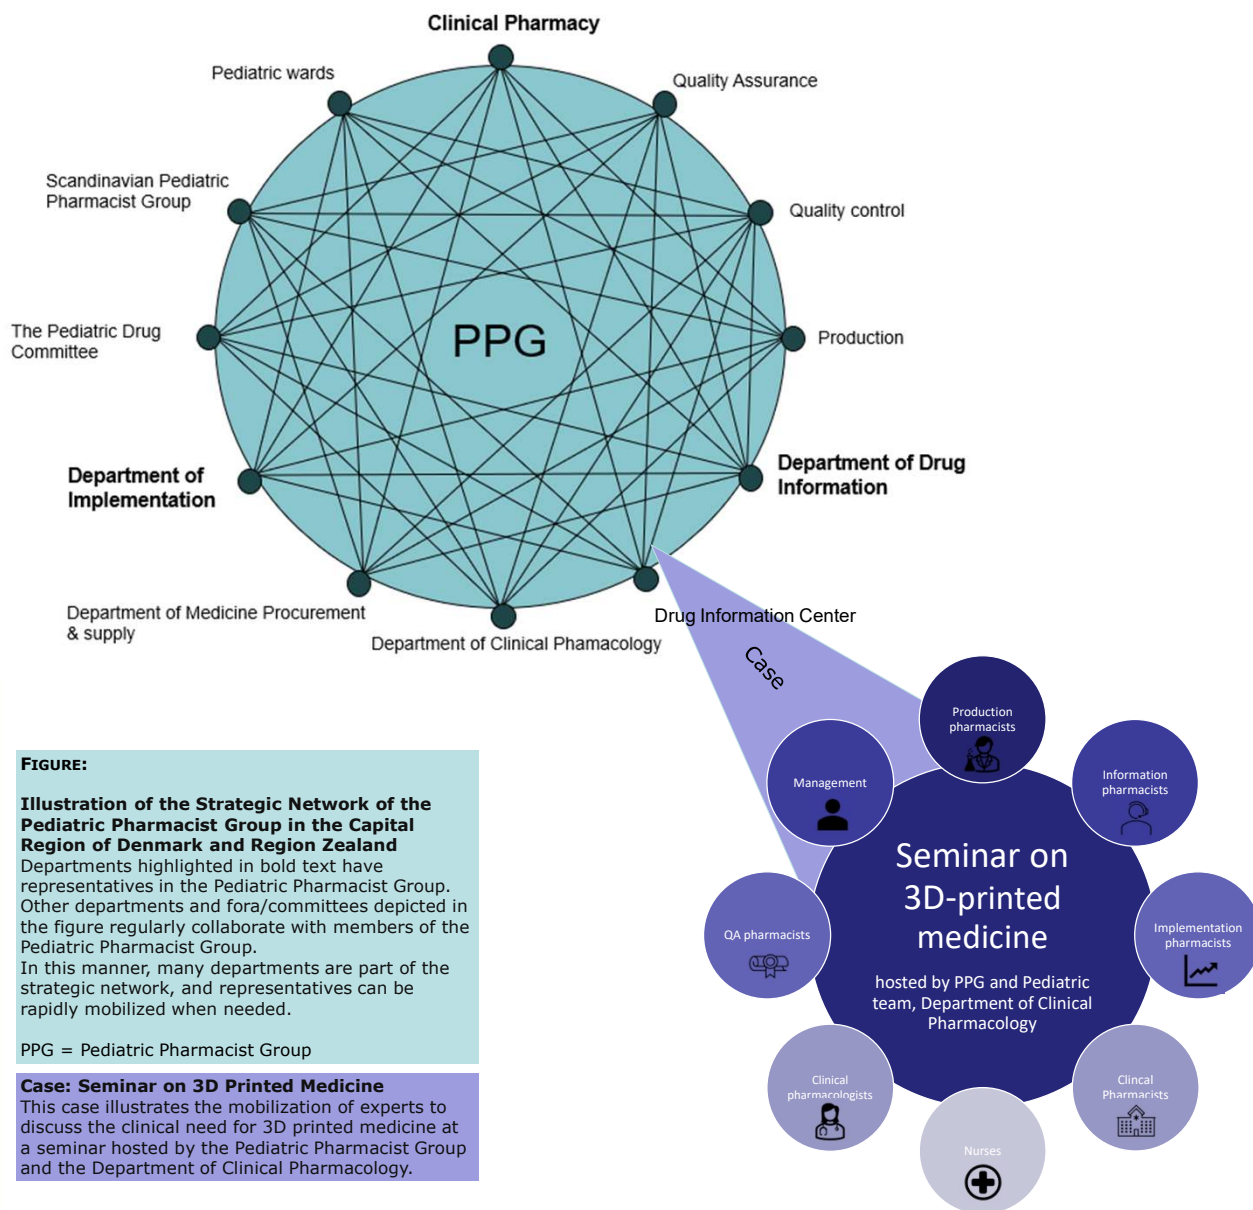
Clinical Pharmacy

Pediatric wards

Quality Assurance

Scandinavian Pediatric Pharmacist Group

Quality control

The Pediatric Drug Committee

PPG

Production

Department of Implementation

Department of Drug Information

Department of Medicine Procurement & supply

Department of Clinical Phamacology

Drug Information Center

Case

Production pharmacists

Management

Information pharmacists

Seminar on 3D-printed medicine

hosted by PPG and Pediatric team, Department of Clinical Pharmacology

QA pharmacists

Implementation pharmacists

Clinical pharmacologists

Clincal Pharmacists

Nurses

FIGURE:

Illustration of the Strategic Network of the Pediatric Pharmacist Group in the Capital Region of Denmark and Region Zealand
Departments highlighted in bold text have representatives in the Pediatric Pharmacist Group. Other departments and fora/committees depicted in the figure regularly collaborate with members of the Pediatric Pharmacist Group.
In this manner, many departments are part of the strategic network, and representatives can be rapidly mobilized when needed.

PPG = Pediatric Pharmacist Group

Case: Seminar on 3D Printed Medicine
This case illustrates the mobilization of experts to discuss the clinical need for 3D printed medicine at a seminar hosted by the Pediatric Pharmacist Group and the Department of Clinical Pharmacology.